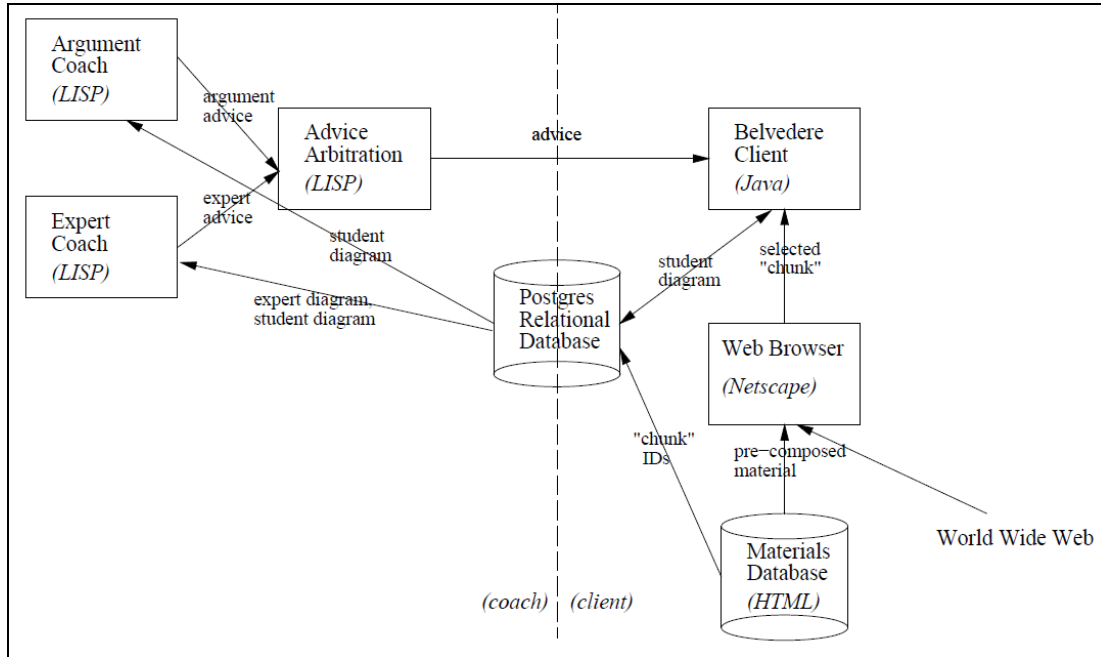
Argument Coach (LISP)

argument advice

Advice Arbitration (LISP)

advice

Belvedere Client (Java)

Expert Coach (LISP)

expert advice

student diagram

expert diagram, student diagram

Postgres Relational Database

student diagram

selected "chunk"

Web Browser (Netscape)

"chunk" IDs

pre−composed material

Materials Database (HTML)

World Wide Web

(coach) (client)